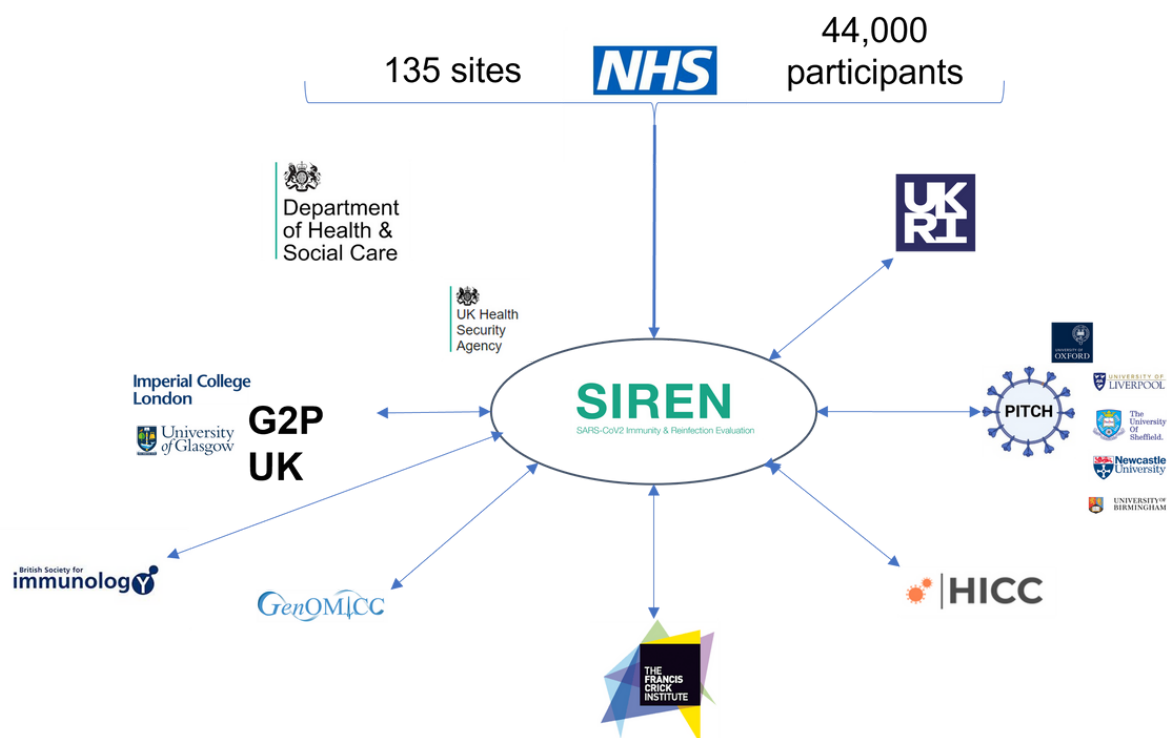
135 sites

NHS

44,000 participants

Department of Health & Social Care

UK RI

UK Health Security Agency

Imperial College London

University of Glasgow

G2P UK

SIREN

SARS-CoV2 Immunity & Reinfection Evaluation

UNIVERSITY OF OXFORD

UNIVERSITY OF LIVERPOOL

PITCH

The University Of Sheffield.

Newcastle University

UNIVERSITY OF BIRMINGHAM

British Society for immunology

GenOMICC

HICC

THE FRANCIS CRICK INSTITUTE